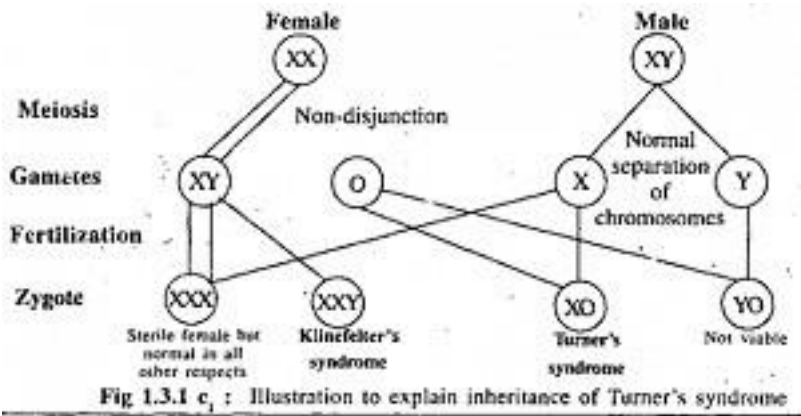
Female

XX

Male

XY

Meiosis

Non-disjunction

Gametes

XY

O

X

Y

Normal separation of chromosomes

Fertilization

Zygote

XXX

XXY

XO

YO

Sterile female but normal in all other respects

Klinefelter's syndrome

Turner's syndrome

Not viable

Fig 1.3.1 $c_1$ : Illustration to explain inheritance of Turner's syndrome